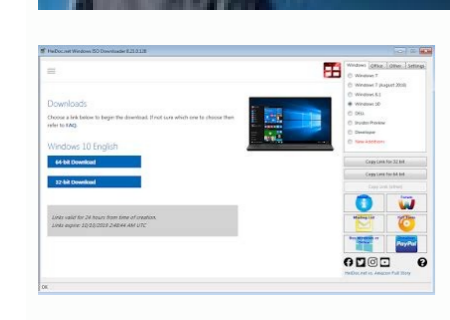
HeiDoc.net Windows ISO Downloader 8.21.0.138

Downloads

Choose a link below to begin the download. If not sure which one to choose then refer to FAQ.

Windows 10 English

64-bit Download

32-bit Download

Links valid for 24 hours from time of creation.
Links expire: 10/02/2019 2:48:44 AM UTC

Windows | Office | Other | Settings

Windows 7
Windows 7 (August 2018)
Windows 8.1
Windows 10
DEs
Insider Preview
Developer
New Additions

Copy Link for 32-bit
Copy Link for 64-bit
Copy Link Details

PayPal

HeiDoc.net vs. Amazon Full Story

OK